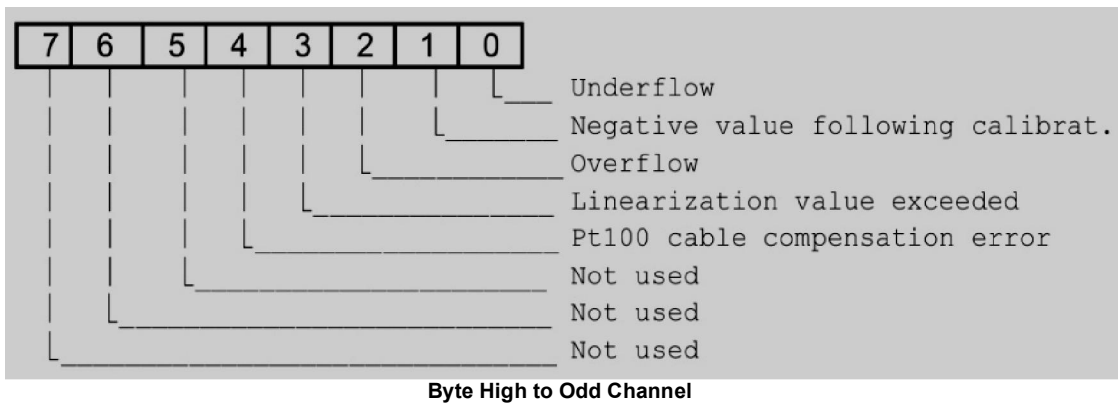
| 7 | 6 | 5 | 4 | 3 | 2 | 1 | 0 |
|---|---|---|---|---|---|---|---|

Underflow
Negative value following calibrat.
Overflow
Linearization value exceeded
Pt100 cable compensation error
Not used
Not used
Not used

Byte High to Odd Channel